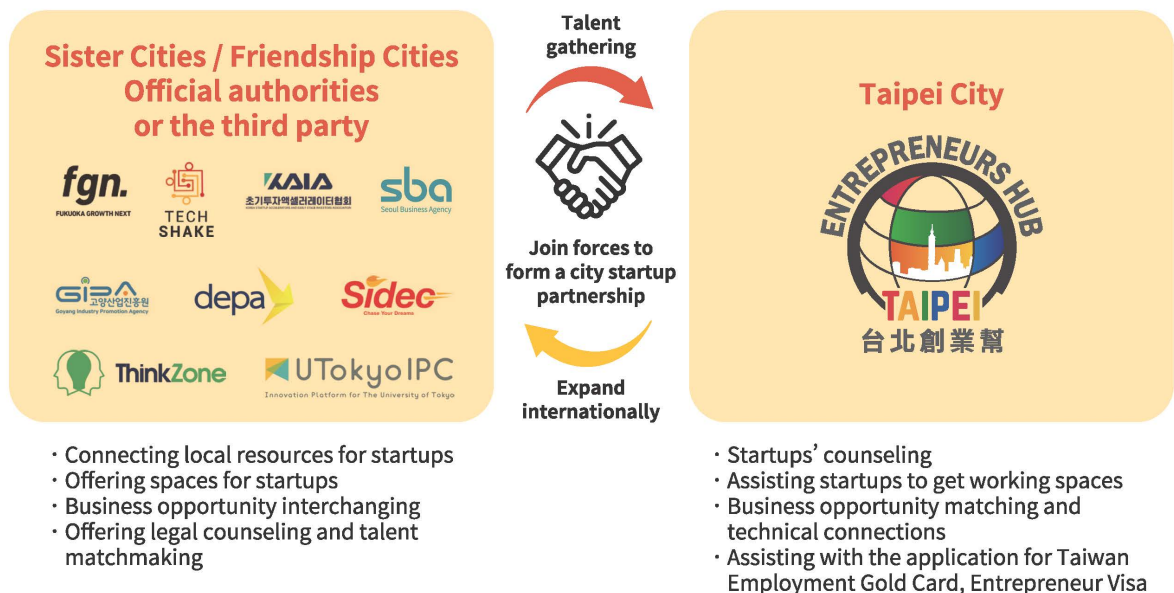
Sister Cities / Friendship Cities
Official authorities
or the third party

fgn.
FUKUOKA GROWTH NEXT

TECH
SHAKE

KAIA
초기투자액셀러레이터협회

sba
Seoul Business Agency

GIPA
고양산업진흥원
Goyang Industry Promotion Agency

depa

Sidec
Chase Your Dreams

ThinkZone

UTokyo IPC
Innovation Platform for The University of Tokyo

Talent gathering

Join forces to form a city startup partnership

Expand internationally

Taipei City

ENTREPRENEURS HUB
TAIPEI
台北創業幫

・Connecting local resources for startups
・Offering spaces for startups
・Business opportunity interchanging
・Offering legal counseling and talent matchmaking

・Startups' counseling
・Assisting startups to get working spaces
・Business opportunity matching and technical connections
・Assisting with the application for Taiwan Employment Gold Card, Entrepreneur Visa